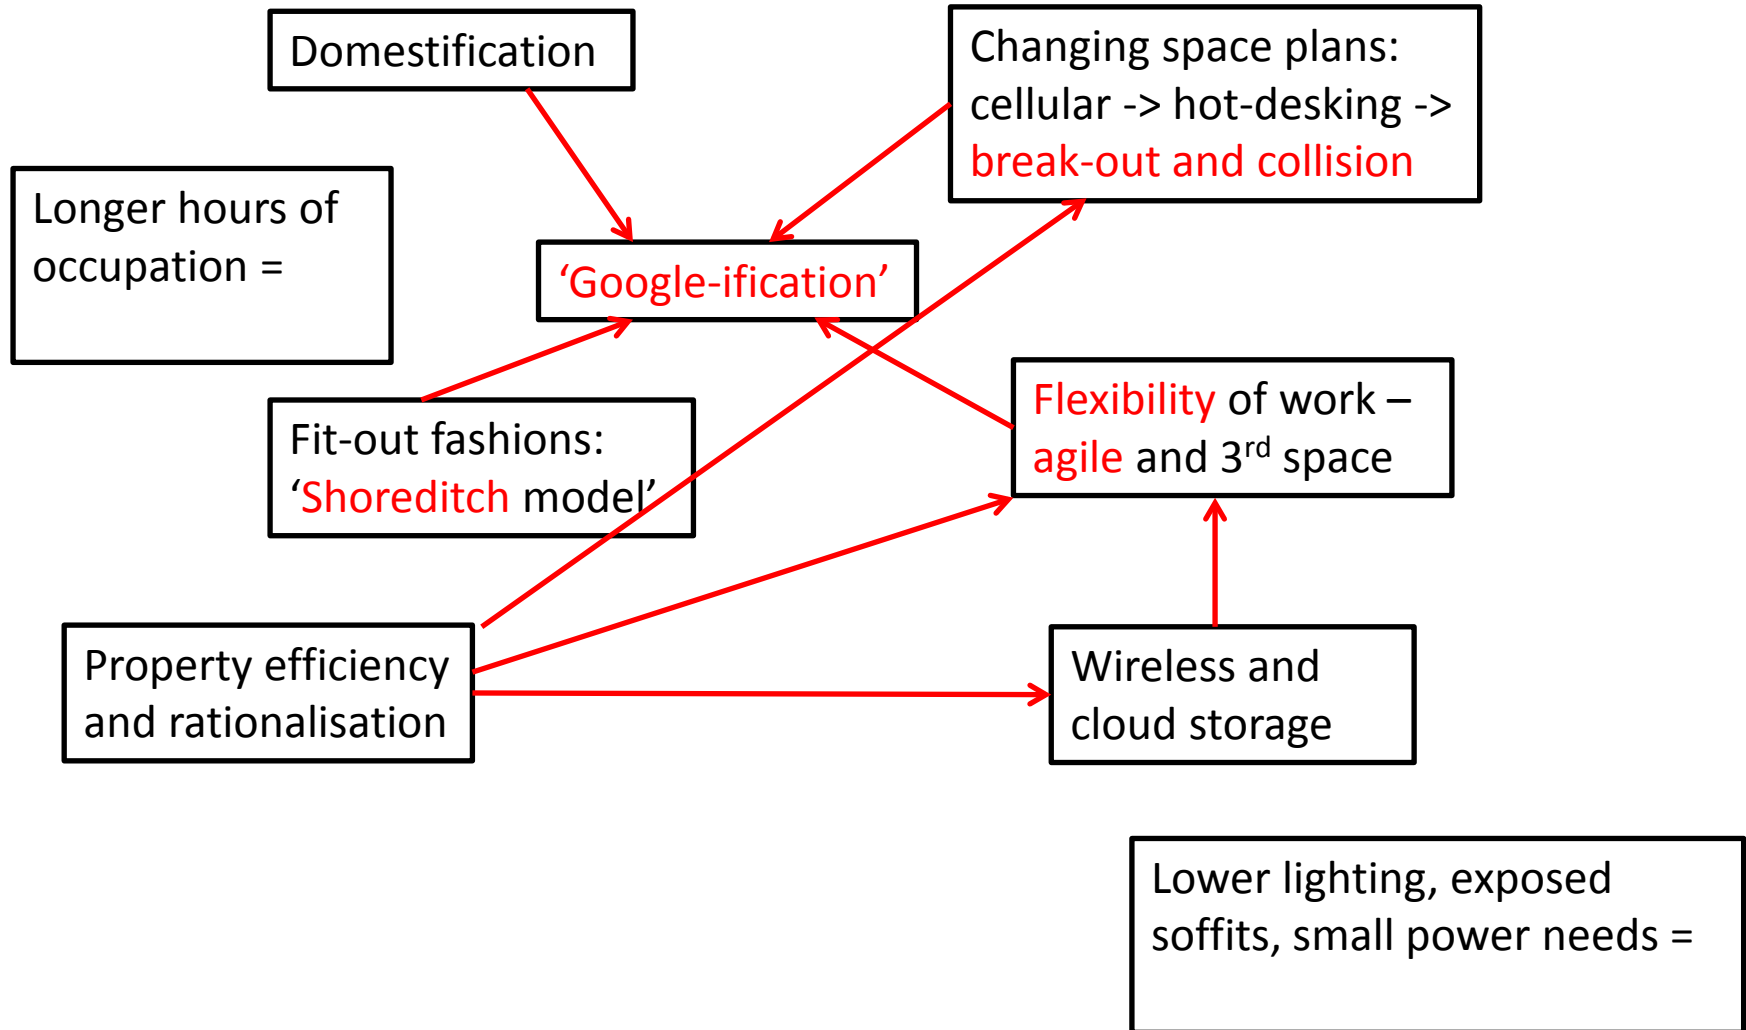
Domestification

Changing space plans: cellular -> hot-desking -> break-out and collision

Longer hours of occupation =

'Google-ification'

Flexibility of work – agile and 3$^{rd}$ space

Fit-out fashions: 'Shoreditch model'

Property efficiency and rationalisation

Wireless and cloud storage

Lower lighting, exposed soffits, small power needs =